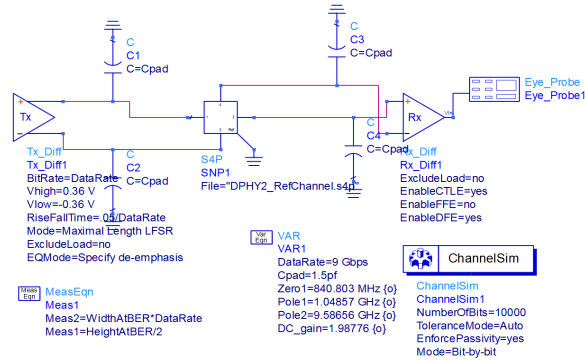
C
C1
C=Cpad

C
C3
C=Cpad

Eye_Probe
Eye_Probe1

Tx

Rx

C
C4
C=Cpad

C
C2
C=Cpad

Tx_Diff
Tx_Diff1
BitRate=DataRate
Vhigh=0.36 V
Vlow=-0.36 V
RiseFallTime=.05/DataRate
Mode=Maximal Length LFSR
ExcludeLoad=no
EQMode=Specify de-emphasis

S4P
SNP1
File="DPHY2_RefChannel.s4p"

Rx_Diff
Rx_Diff1
ExcludeLoad=no
EnableCTLE=yes
EnableFFE=no
EnableDFE=yes

VAR
Eqn
VAR
VAR1
DataRate=9 Gbps
Cpad=1.5pf
Zero1=840.803 MHz {o}
Pole1=1.04857 GHz {o}
Pole2=9.58656 GHz {o}
DC_gain=1.98776 {o}

MeasEqn
MeasEqn
Meas1
Meas2=WidthAtBER*DataRate
Meas1=HeightAtBER/2

ChannelSim
ChannelSim
ChannelSim1
NumberOfBits=10000
ToleranceMode=Auto
EnforcePassivity=yes
Mode=Bit-by-bit